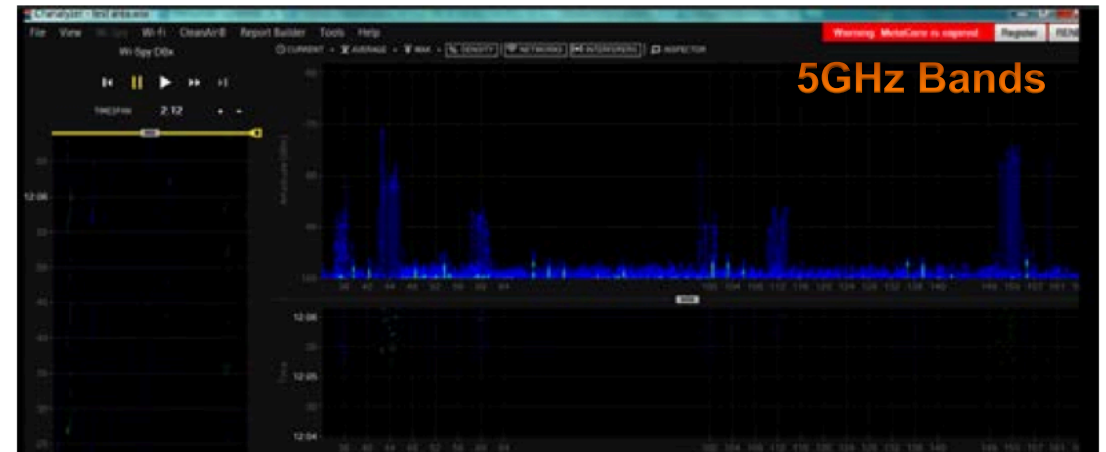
Chanalyzer - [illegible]

File View Wi-Spy Wi-Fi CleanAir® Report Builder Tools Help

Warning: MetaGeek is expired Register REN

Wi-Spy DBx

CURRENT AVERAGE MAX DENSITY NETWORKS INTERFERERS INSPECTOR

5GHz Bands

TIMESPAN 2:12

12:06

12:05

12:04

36 40 44 48 52 56 60 64

100 104 108 112 116 120 124 128 132 136 140

149 153 157 161 165